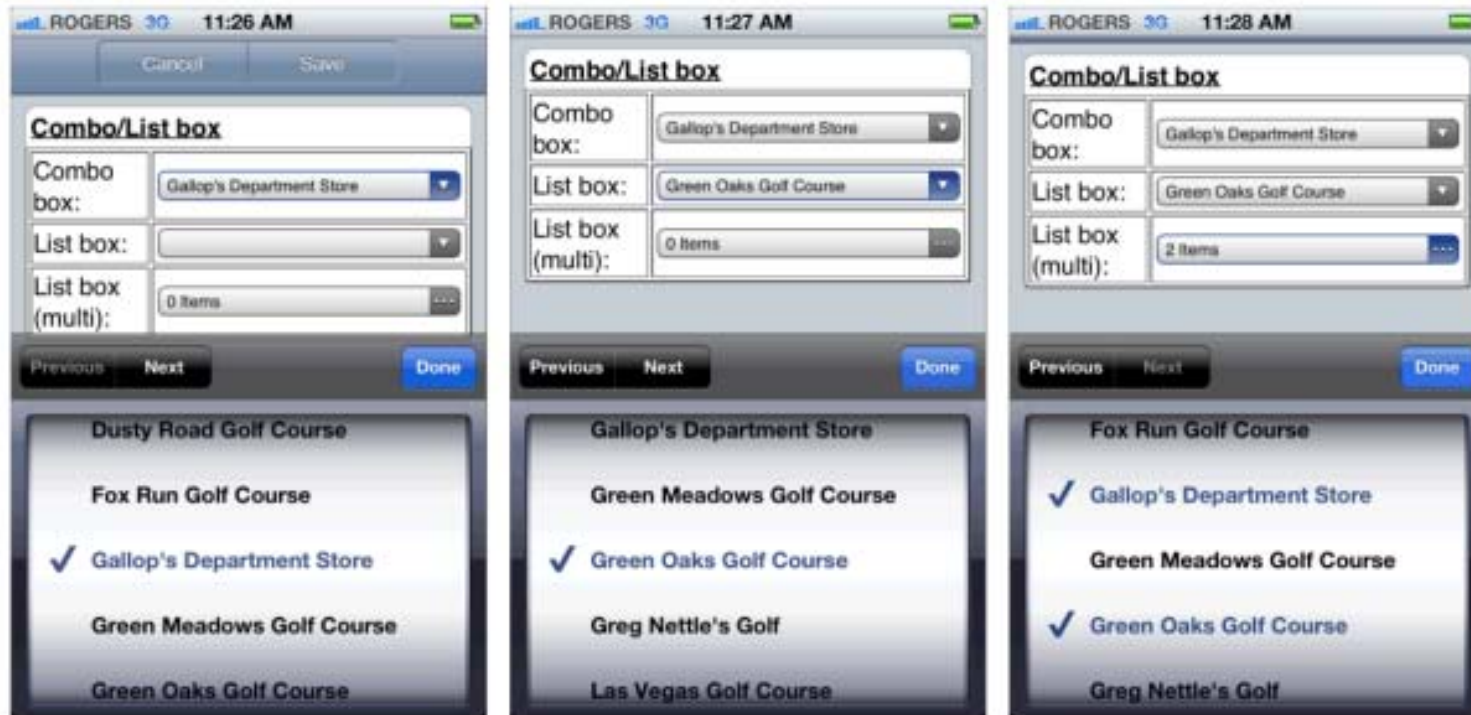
ROGERS 3G 11:26 AM

Cancel Save

Combo/List box

| Combo box: | Gallop's Department Store |
|---|---|
| List box: | |
| List box (multi): | 0 Items |

Previous Next Done

Dusty Road Golf Course
Fox Run Golf Course
✓ Gallop's Department Store
Green Meadows Golf Course
Green Oaks Golf Course

ROGERS 3G 11:27 AM

Combo/List box

| Combo box: | Gallop's Department Store |
|---|---|
| List box: | Green Oaks Golf Course |
| List box (multi): | 0 Items |

Previous Next Done

Gallop's Department Store
Green Meadows Golf Course
✓ Green Oaks Golf Course
Greg Nettle's Golf
Las Vegas Golf Course

ROGERS 3G 11:28 AM

Combo/List box

| Combo box: | Gallop's Department Store |
|---|---|
| List box: | Green Oaks Golf Course |
| List box (multi): | 2 Items |

Previous Next Done

Fox Run Golf Course
✓ Gallop's Department Store
Green Meadows Golf Course
✓ Green Oaks Golf Course
Greg Nettle's Golf